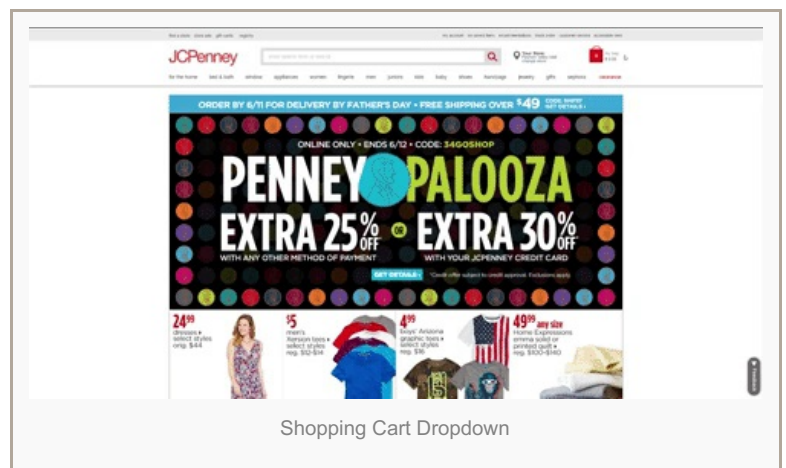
JCPenney

ORDER BY 6/11 FOR DELIVERY BY FATHER'S DAY • FREE SHIPPING OVER $49 CODE: SHIPIT GET DETAILS ›

ONLINE ONLY • ENDS 6/12 • CODE: 34GOSHOP

PENNEY PALOOZA

EXTRA 25% OFF WITH ANY OTHER METHOD OF PAYMENT

OR

EXTRA 30% OFF WITH YOUR JCPENNEY CREDIT CARD

GET DETAILS ›

24.99 dresses select styles orig. $44

$5 men's Ikerson tees select styles reg. $12-$14

4.99 boys' Arizona graphic tees select styles reg. $16

49.99 any size Home Expressions emma solid or printed quilt reg. $100-$140

Feedback

Shopping Cart Dropdown